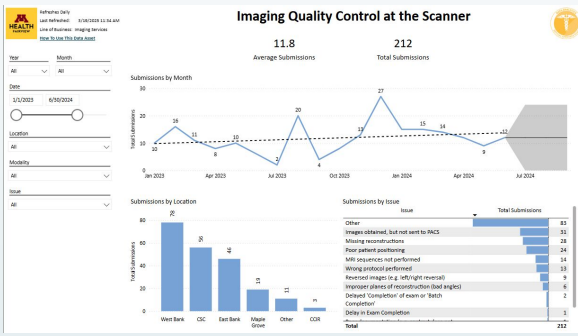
M HEALTH FAIRVIEW

Refreshes Daily
Last Refreshed: 3/16/2026 11:34 AM
Line of Business: Imaging Services
How to Use This Data Asset

Imaging Quality Control at the Scanner

11.8
Average Submissions

212
Total Submissions

Year
All

Month
All

Date
1/1/2023
6/30/2024

Location
All

Modality
All

Issue
All

Submissions by Month

Total Submissions

30
20
10
0

10
16
11
8
10
2
20
4
13
27
15
14
9
12

Jan 2023
Apr 2023
Jul 2023
Oct 2023
Jan 2024
Apr 2024
Jul 2024

Submissions by Location

Total Submissions

78
56
46
19
11
3

West Bank
CSC
East Bank
Maple Grove
Other
CCIR

Submissions by Issue

| Issue | Total Submissions |
|---|---|
| Other | 83 |
| Images obtained, but not sent to PACS | 31 |
| Missing reconstructions | 28 |
| Poor patient positioning | 24 |
| MRI sequences not performed | 14 |
| Wrong protocol performed | 13 |
| Reversed images (e.g. left/right reversal) | 9 |
| Improper planes of reconstruction (bad angles) | 6 |
| Delayed 'Completion' of exam or 'Batch Completion' | 2 |
| Delay in Exam Completion | 1 |
| Total | 212 |